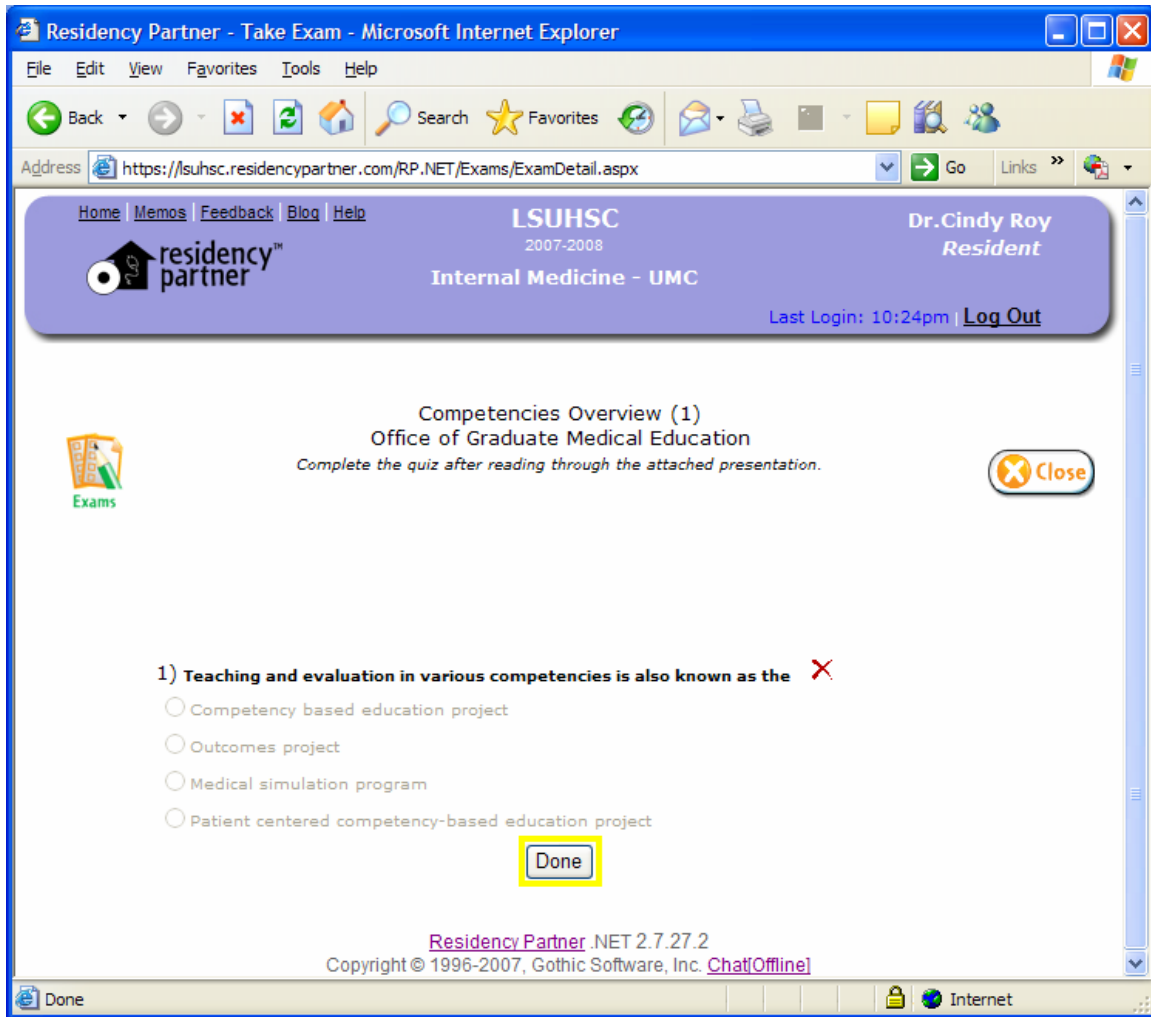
Residency Partner - Take Exam - Microsoft Internet Explorer

File Edit View Favorites Tools Help

Back Search Favorites

Address https://lsuhsc.residencypartner.com/RP.NET/Exams/ExamDetail.aspx Go Links

Home | Memos | Feedback | Blog | Help

residency™ partner

LSUHSC
2007-2008
Internal Medicine - UMC

Dr.Cindy Roy
Resident

Last Login: 10:24pm | Log Out

Exams

Competencies Overview (1)
Office of Graduate Medical Education
Complete the quiz after reading through the attached presentation.

Close

1) Teaching and evaluation in various competencies is also known as the

Competency based education project
Outcomes project
Medical simulation program
Patient centered competency-based education project

Done

Residency Partner .NET 2.7.27.2
Copyright © 1996-2007, Gothic Software, Inc. Chat[Offline]

Done Internet